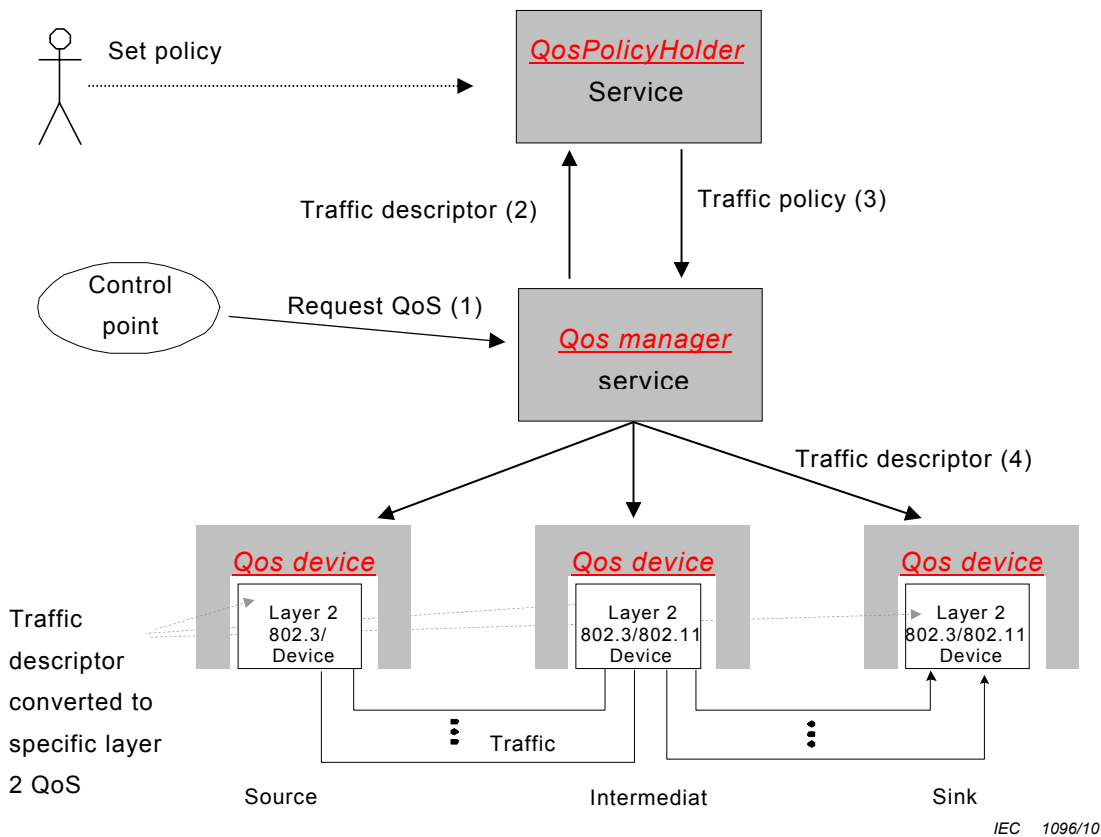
Set policy

QosPolicyHolder
Service

Traffic descriptor (2)

Traffic policy (3)

Control point

Request QoS (1)

Qos manager
service

Traffic descriptor (4)

Qos device

Qos device

Qos device

Traffic descriptor converted to specific layer 2 QoS

Layer 2
802.3/
Device

Layer 2
802.3/802.11
Device

Layer 2
802.3/802.11
Device

Traffic

Source

Intermediat

Sink

IEC 1096/10